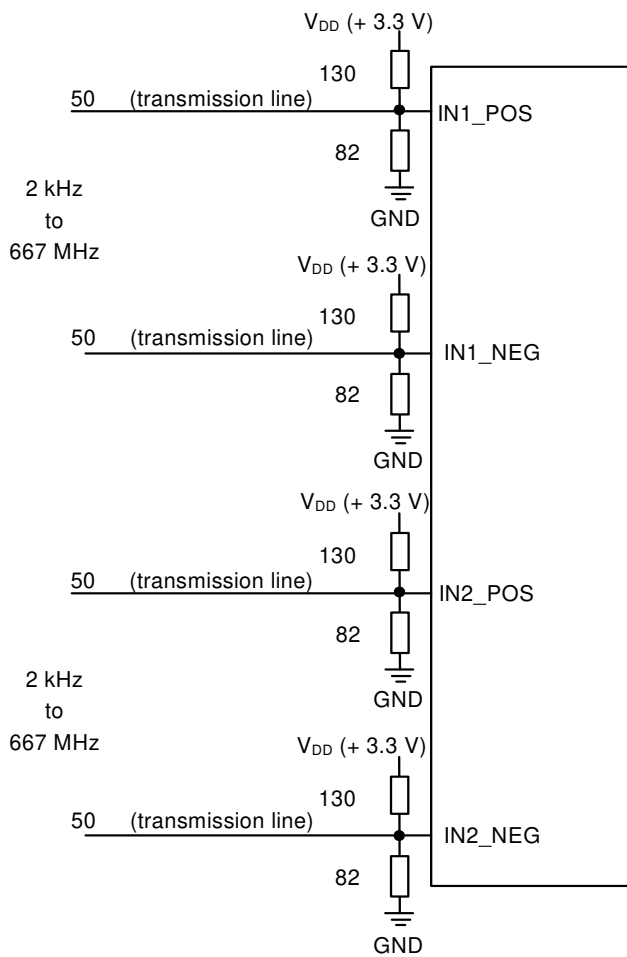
$V_{DD}$ (+ 3.3 V)
130
50 (transmission line)
IN1_POS
82
GND

2 kHz
to
667 MHz

$V_{DD}$ (+ 3.3 V)
130
50 (transmission line)
IN1_NEG
82
GND

$V_{DD}$ (+ 3.3 V)
130
50 (transmission line)
IN2_POS
82
GND

2 kHz
to
667 MHz

$V_{DD}$ (+ 3.3 V)
130
50 (transmission line)
IN2_NEG
82
GND